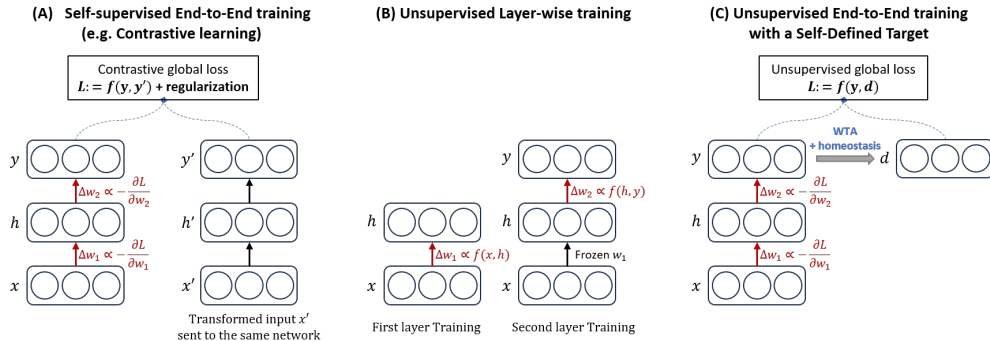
(A) Self-supervised End-to-End training (e.g. Contrastive learning)

Contrastive global loss
$L := f(\mathbf{y}, \mathbf{y}')$ + regularization

$y$

$\Delta w_2 \propto -\frac{\partial L}{\partial w_2}$

$h$

$\Delta w_1 \propto -\frac{\partial L}{\partial w_1}$

$x$

$y'$

$h'$

$x'$

Transformed input $x'$ sent to the same network

(B) Unsupervised Layer-wise training

$h$

$\Delta w_1 \propto f(x, h)$

$x$

First layer Training

$y$

$\Delta w_2 \propto f(h, y)$

$h$

Frozen $w_1$

$x$

Second layer Training

(C) Unsupervised End-to-End training with a Self-Defined Target

Unsupervised global loss
$L := f(\mathbf{y}, \mathbf{d})$

$y$

WTA + homeostasis

$d$

$\Delta w_2 \propto -\frac{\partial L}{\partial w_2}$

$h$

$\Delta w_1 \propto -\frac{\partial L}{\partial w_1}$

$x$